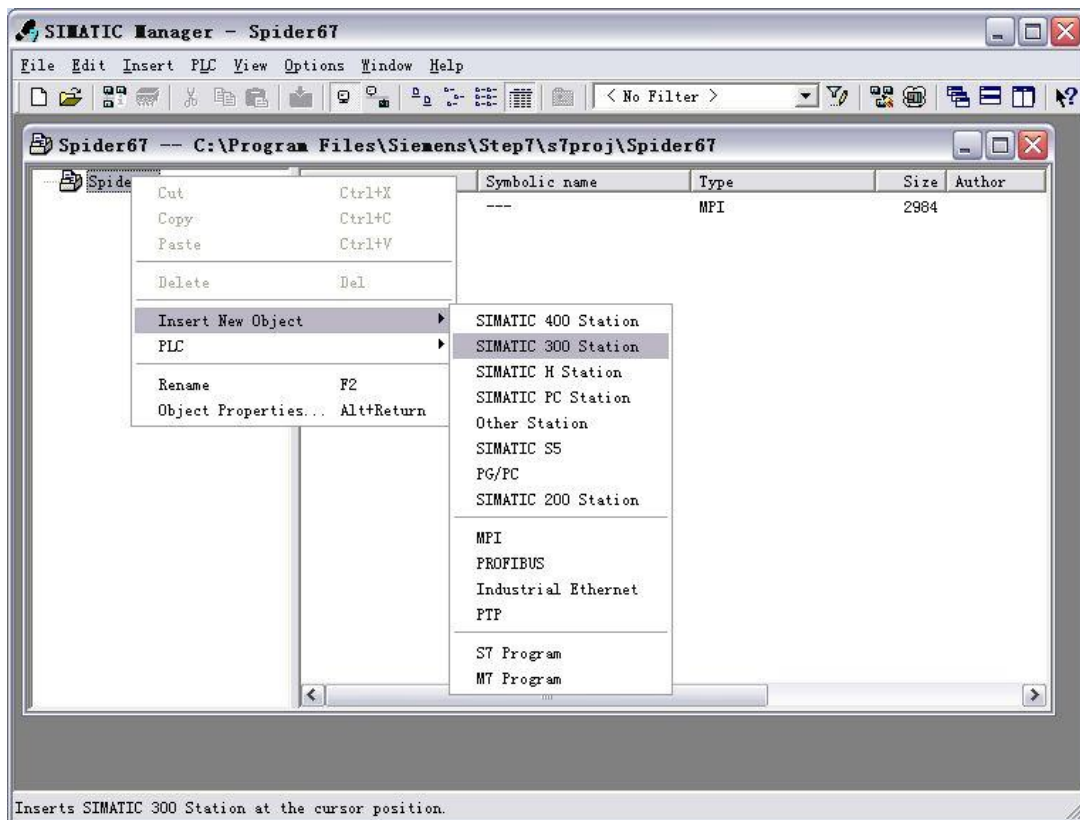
SIMATIC Manager - Spider67

File Edit Insert PLC View Options Window Help

< No Filter >

Spider67 -- C:\Program Files\Siemens\Step7\s7proj\Spider67

Spide

| Symbolic name | Type | Size | Author |
|---|---|---|---|
| --- | MPI | 2984 | |

Cut Ctrl+X
Copy Ctrl+C
Paste Ctrl+V
Delete Del
Insert New Object
PLC
Rename F2
Object Properties... Alt+Return

SIMATIC 400 Station
SIMATIC 300 Station
SIMATIC H Station
SIMATIC PC Station
Other Station
SIMATIC S5
PG/PC
SIMATIC 200 Station
MPI
PROFIBUS
Industrial Ethernet
PTP
S7 Program
M7 Program

Inserts SIMATIC 300 Station at the cursor position.